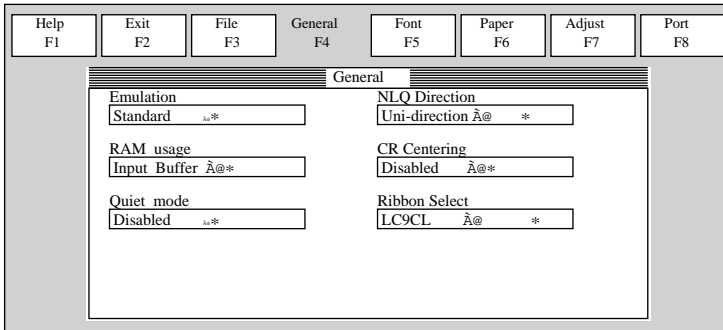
Help F1
Exit F2
File F3
General F4
Font F5
Paper F6
Adjust F7
Port F8

General

Emulation
Standard ₐₐ*

RAM usage
Input Buffer Ã@*

Quiet mode
Disabled ₐₐ*

NLQ Direction
Uni-direction Ã@ *

CR Centering
Disabled Ã@*

Ribbon Select
LC9CL Ã@ *